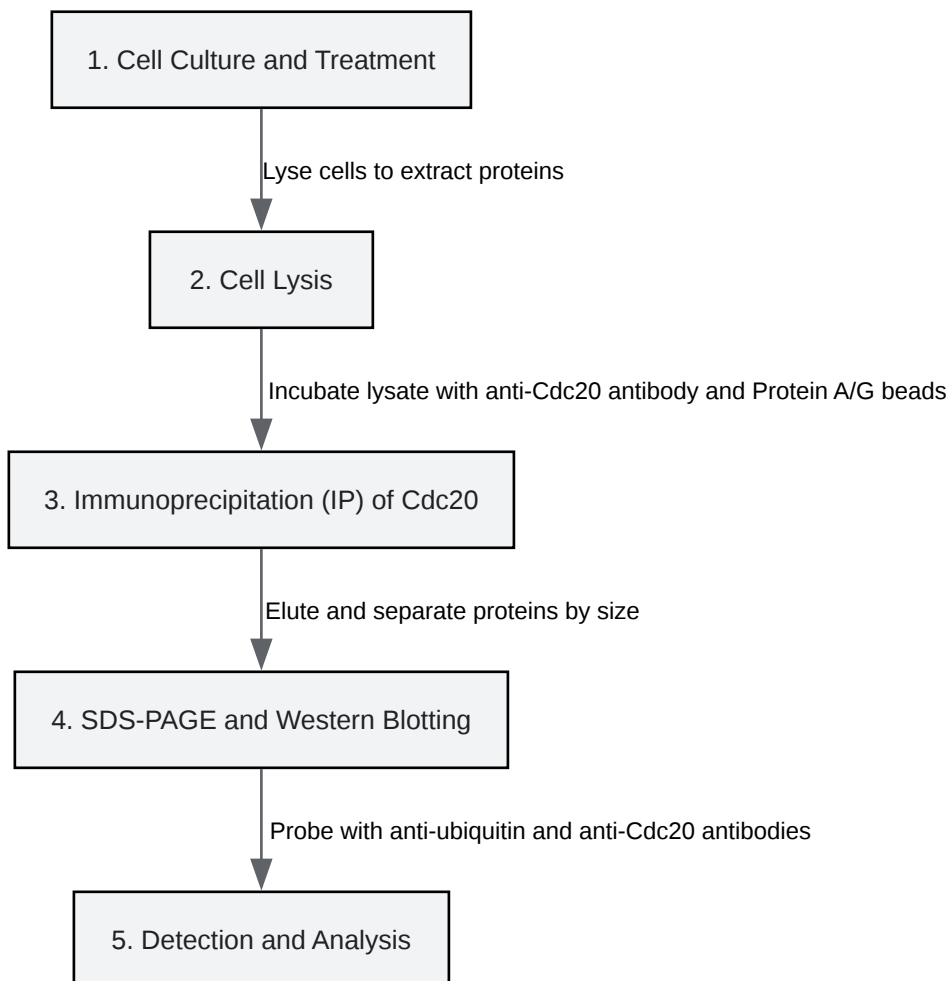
1. Cell Culture and Treatment

Lyse cells to extract proteins

2. Cell Lysis

Incubate lysate with anti-Cdc20 antibody and Protein A/G beads

3. Immunoprecipitation (IP) of Cdc20

Elute and separate proteins by size

4. SDS-PAGE and Western Blotting

Probe with anti-ubiquitin and anti-Cdc20 antibodies

5. Detection and Analysis